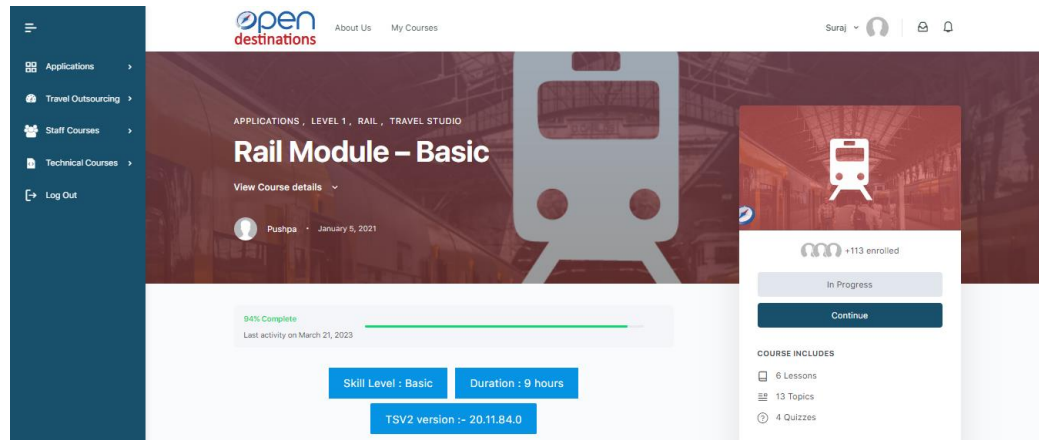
Applications
Travel Outsourcing
Staff Courses
Technical Courses
Log Out

open destinations
About Us
My Courses
Suraj

APPLICATIONS , LEVEL 1 , RAIL , TRAVEL STUDIO

Rail Module – Basic

View Course details

Pushpa • January 5, 2021

+113 enrolled

In Progress

Continue

94% Complete
Last activity on March 21, 2023

Skill Level : Basic
Duration : 9 hours
TSV2 version :- 20.11.84.0

COURSE INCLUDES
6 Lessons
13 Topics
4 Quizzes